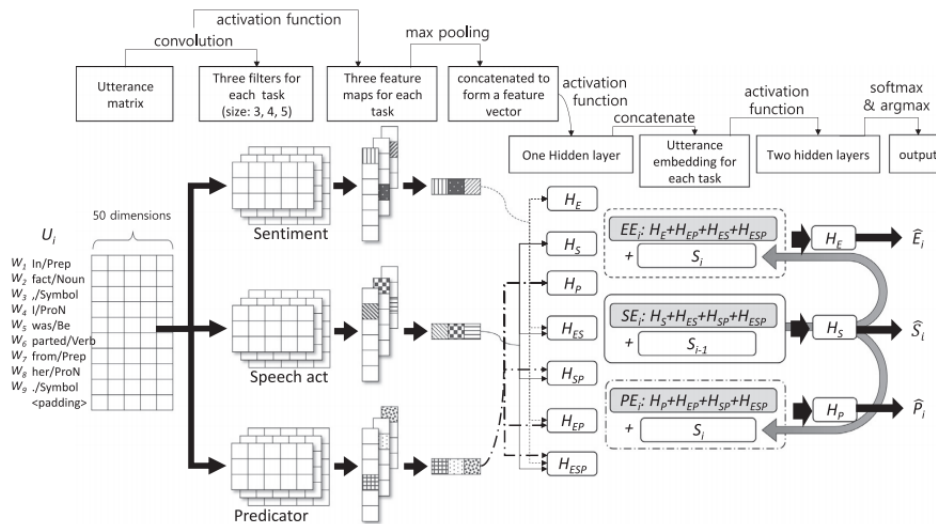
activation function

convolution

max pooling

Utterance matrix

Three filters for each task (size: 3, 4, 5)

Three feature maps for each task

concatenated to form a feature vector

activation function

concatenate

activation function

softmax & argmax

One Hidden layer

Utterance embedding for each task

Two hidden layers

output

$U_i$

50 dimensions

$W_1$ In/Prep
$W_2$ fact/Noun
$W_3$ ,/Symbol
$W_4$ I/ProN
$W_5$ was/Be
$W_6$ parted/Verb
$W_7$ from/Prep
$W_8$ her/ProN
$W_9$ ./Symbol
<padding>

Sentiment

Speech act

Predicator

$H_E$

$H_S$

$H_P$

$H_{ES}$

$H_{SP}$

$H_{EP}$

$H_{ESP}$

$EE_i$: $H_E$+$H_{EP}$+$H_{ES}$+$H_{ESP}$

+ $S_i$

$SE_i$: $H_S$+$H_{ES}$+$H_{SP}$+$H_{ESP}$

+ $S_{i-1}$

$PE_i$: $H_P$+$H_{EP}$+$H_{SP}$+$H_{ESP}$

+ $S_i$

$H_E$

$H_S$

$H_P$

$\widehat{E}_i$

$\widehat{S}_i$

$\widehat{P}_i$